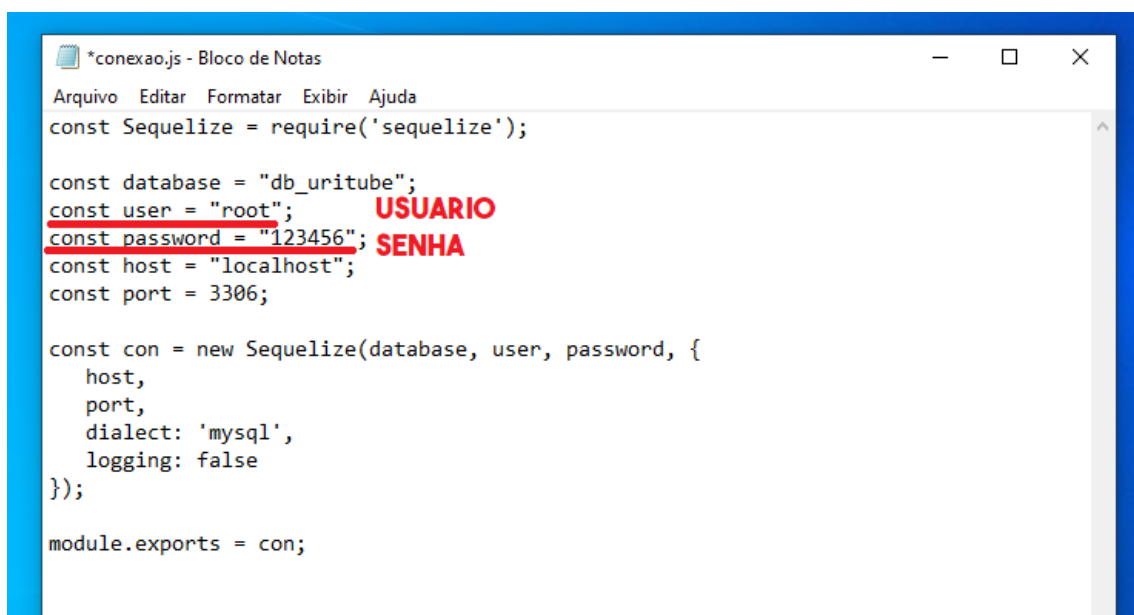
*conexao.js - Bloco de Notas

Arquivo Editar Formatar Exibir Ajuda

const Sequelize = require('sequelize');

const database = "db_uritube";
const user = "root"; USUARIO
const password = "123456"; SENHA
const host = "localhost";
const port = 3306;

const con = new Sequelize(database, user, password, {
host,
port,
dialect: 'mysql',
logging: false
});

module.exports = con;